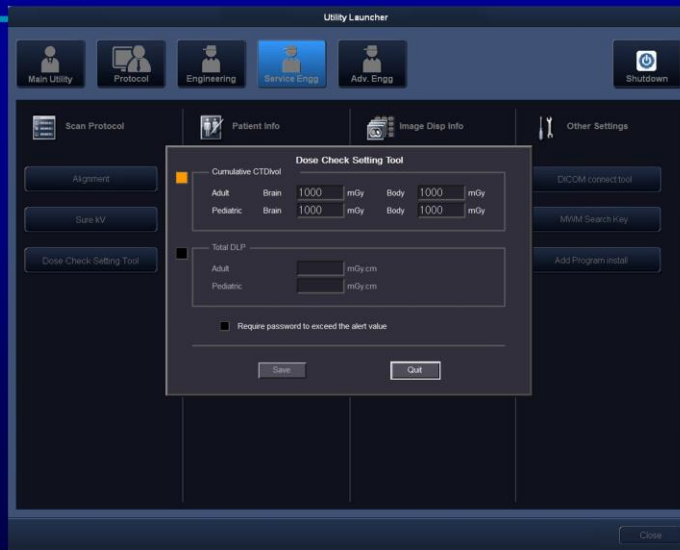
Utility Launcher

Main Utility

Protocol

Engineering

Service Engg

Adv. Engg

Shutdown

Scan Protocol

Patient Info

Image Disp Info

Other Settings

Alignment

Sure kV

Dose Check Setting Tool

DICOM connect tool

MWM Search Key

Add Program install

Dose Check Setting Tool

Cumulative CTDIvol

Adult Brain 1000 mGy Body 1000 mGy

Pediatric Brain 1000 mGy Body 1000 mGy

Total DLP

Adult mGy.cm

Pediatric mGy.cm

Require password to exceed the alert value

Save

Quit

Close